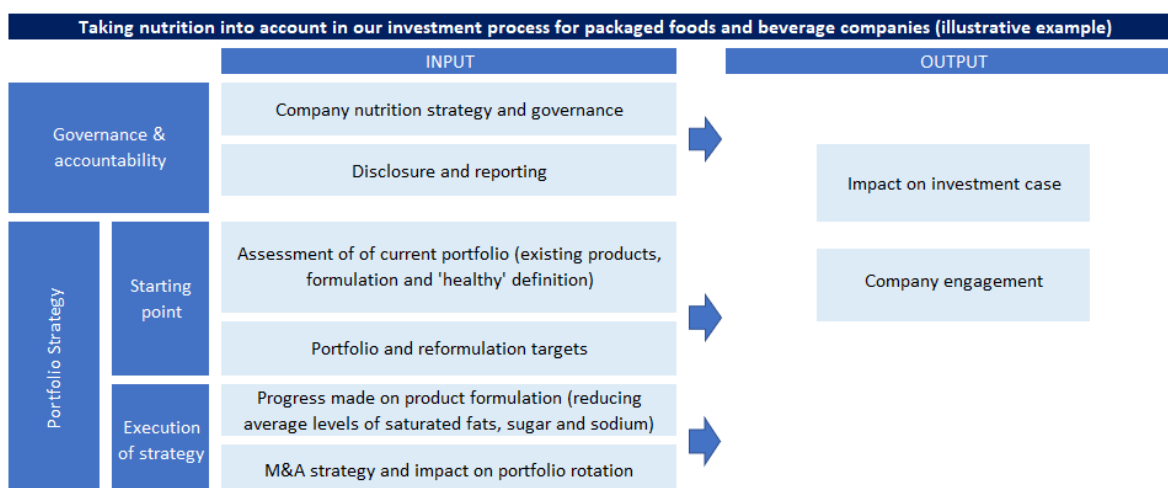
Taking nutrition into account in our investment process for packaged foods and beverage companies (illustrative example)

INPUT

OUTPUT

Governance & accountability

Company nutrition strategy and governance

Disclosure and reporting

Impact on investment case

Company engagement

Portfolio Strategy

Starting point

Assessment of of current portfolio (existing products, formulation and 'healthy' definition)

Portfolio and reformulation targets

Execution of strategy

Progress made on product formulation (reducing average levels of saturated fats, sugar and sodium)

M&A strategy and impact on portfolio rotation